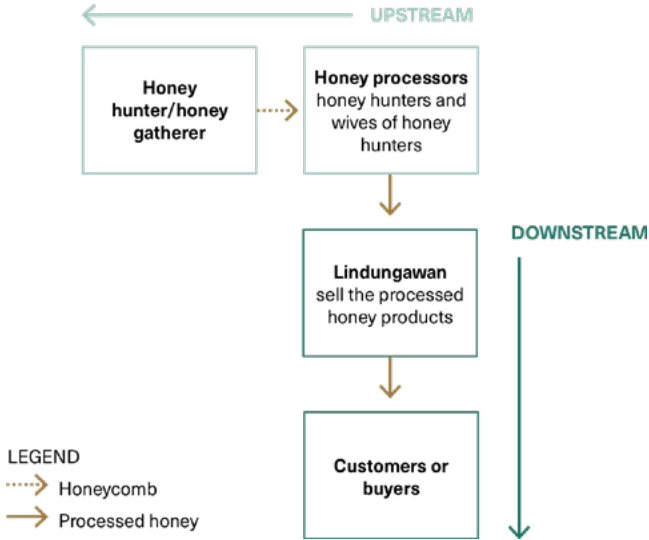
UPSTREAM

Honey hunter/honey gatherer

Honey processors
honey hunters and wives of honey hunters

DOWNSTREAM

Lindungawan
sell the processed honey products

Customers or buyers

LEGEND
Honeycomb
Processed honey